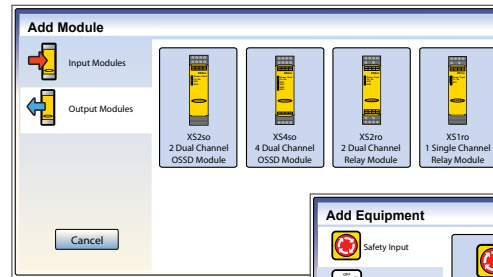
Add Module

Input Modules

Output Modules

XS2so
2 Dual Channel
OSSD Module

XS4so
4 Dual Channel
OSSD Module

XS2ro
2 Dual Channel
Relay Module

XS1ro
1 Single Channel
Relay Module

Cancel

Add Equipment

Safety Input

OFF